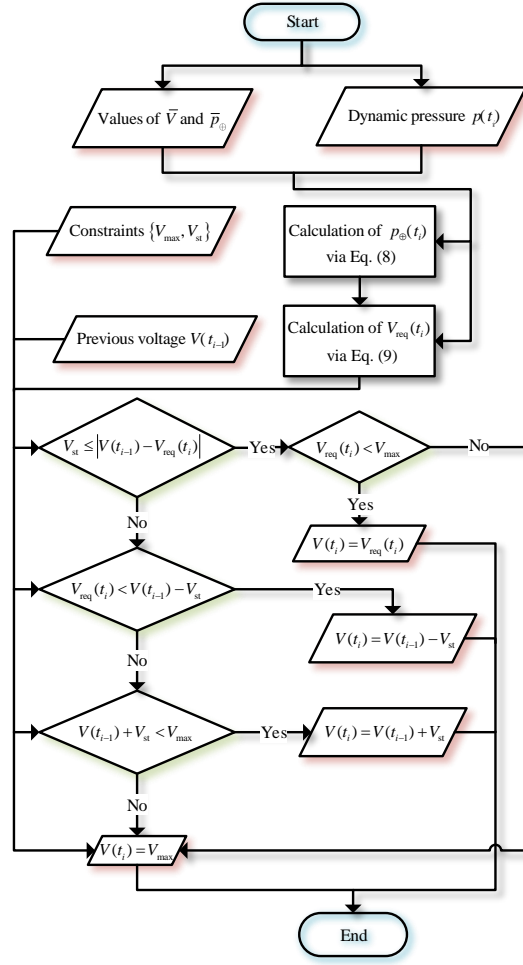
Start

Values of $\bar{V}$ and $\bar{p}_{\oplus}$

Dynamic pressure $p(t_i)$

Constraints $\{V_{\max}, V_{\mathrm{st}}\}$

Calculation of $p_{\oplus}(t_i)$ via Eq. (8)

Previous voltage $V(t_{i-1})$

Calculation of $V_{\mathrm{req}}(t_i)$ via Eq. (9)

$V_{\mathrm{st}} \le |V(t_{i-1}) - V_{\mathrm{req}}(t_i)|$

Yes

$V_{\mathrm{req}}(t_i) < V_{\max}$

No

Yes

$V(t_i) = V_{\mathrm{req}}(t_i)$

No

$V_{\mathrm{req}}(t_i) < V(t_{i-1}) - V_{\mathrm{st}}$

Yes

$V(t_i) = V(t_{i-1}) - V_{\mathrm{st}}$

No

$V(t_{i-1}) + V_{\mathrm{st}} < V_{\max}$

Yes

$V(t_i) = V(t_{i-1}) + V_{\mathrm{st}}$

No

$V(t_i) = V_{\max}$

End